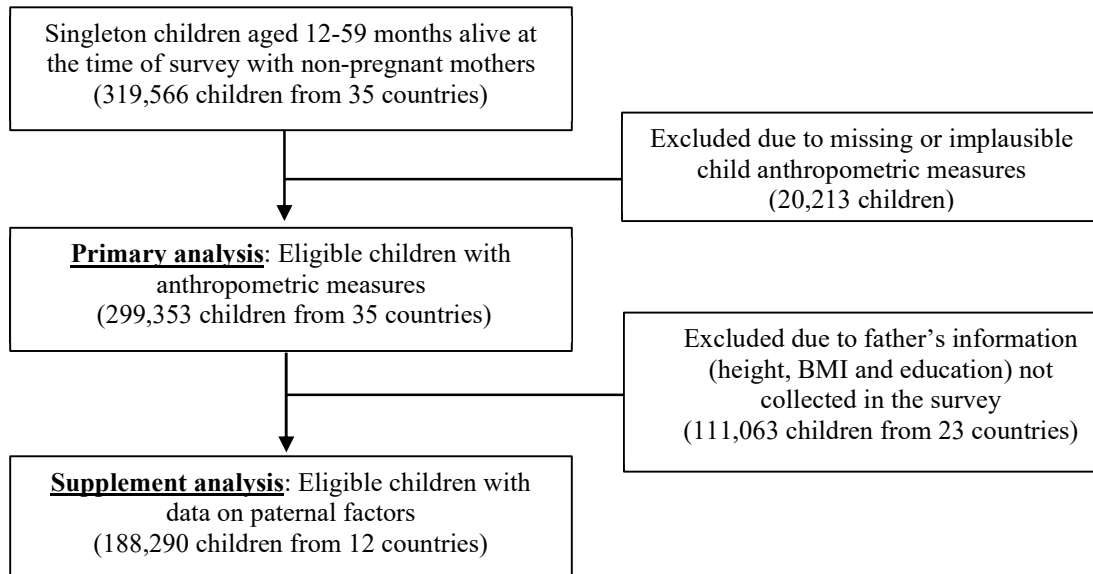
Singleton children aged 12-59 months alive at the time of survey with non-pregnant mothers (319,566 children from 35 countries)

Excluded due to missing or implausible child anthropometric measures (20,213 children)

**Primary analysis**: Eligible children with anthropometric measures (299,353 children from 35 countries)

Excluded due to father's information (height, BMI and education) not collected in the survey (111,063 children from 23 countries)

**Supplement analysis**: Eligible children with data on paternal factors (188,290 children from 12 countries)